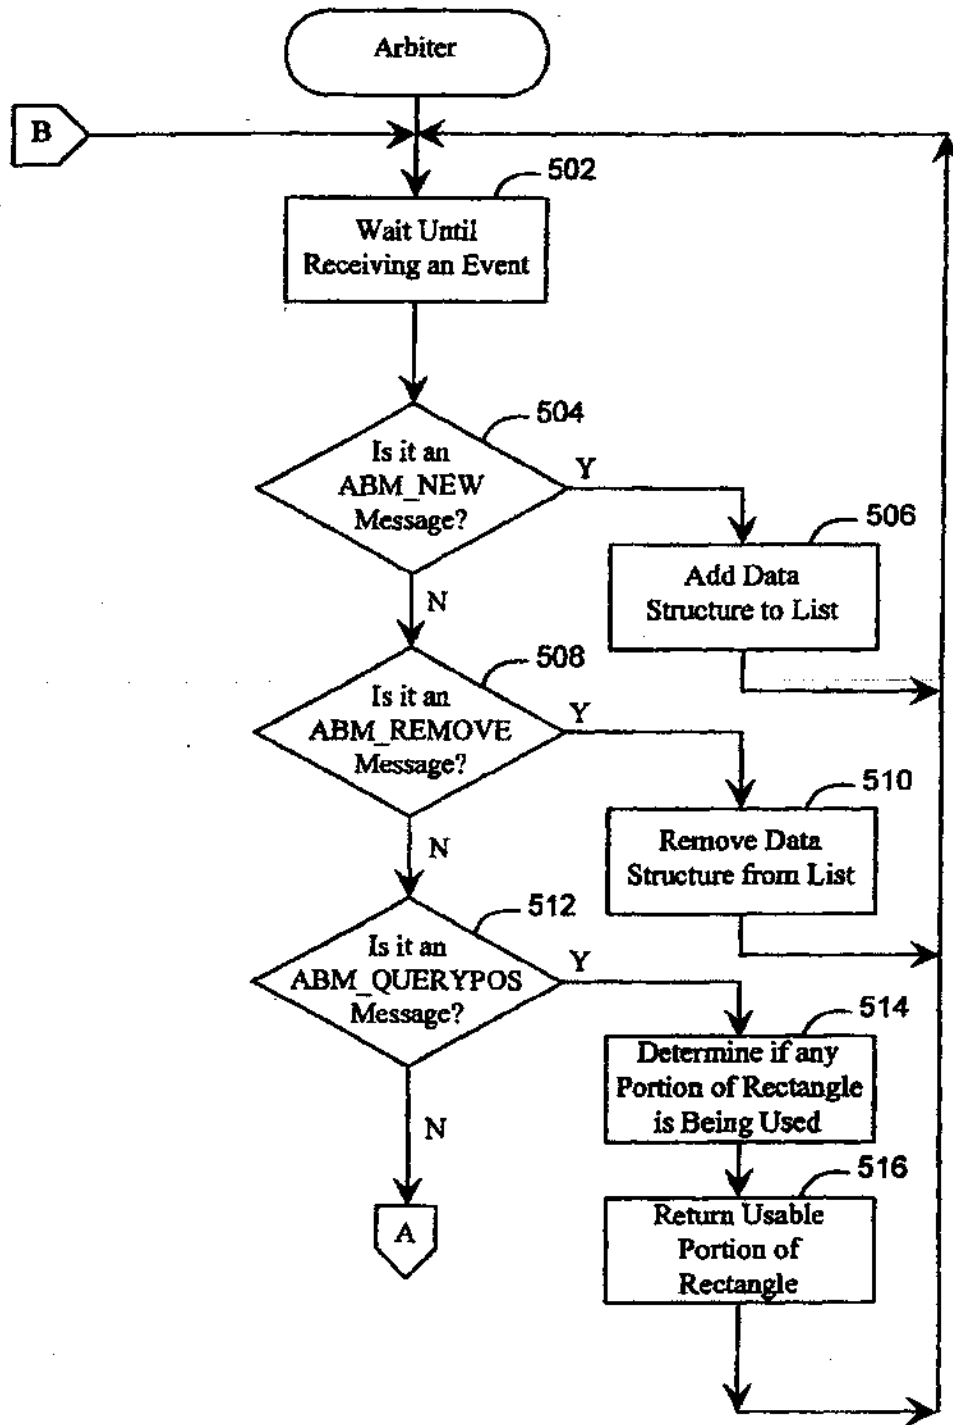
Arbiter

B

502

Wait Until Receiving an Event

504

Is it an ABM_NEW Message?

Y

506

Add Data Structure to List

N

508

Is it an ABM_REMOVE Message?

Y

510

Remove Data Structure from List

N

512

Is it an ABM_QUERYPOS Message?

Y

514

Determine if any Portion of Rectangle is Being Used

N

516

Return Usable Portion of Rectangle

A